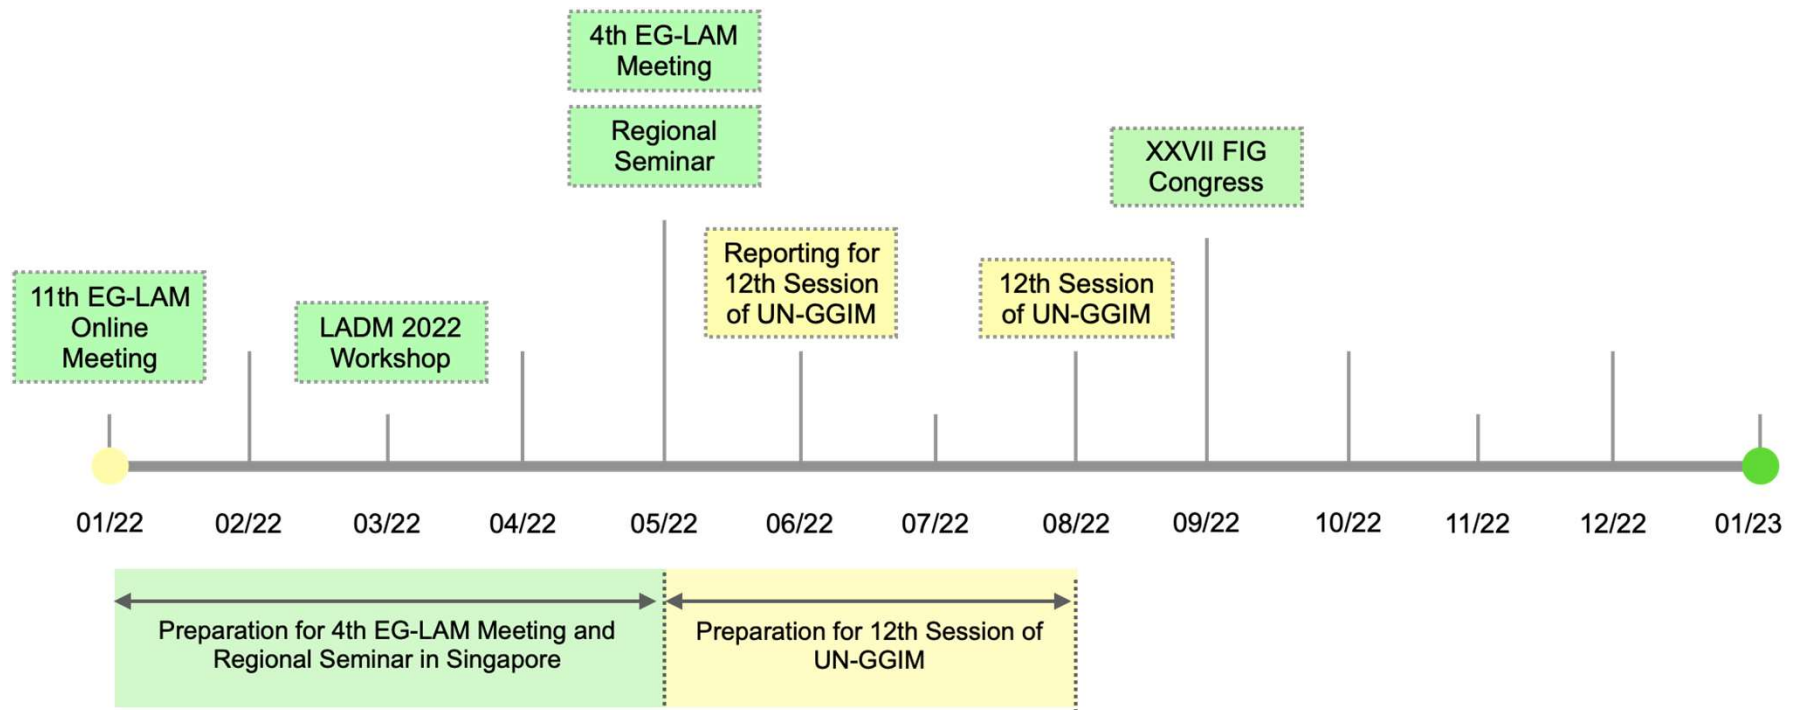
4th EG-LAM Meeting

Regional Seminar

XXVII FIG Congress

Reporting for 12th Session of UN-GGIM

12th Session of UN-GGIM

11th EG-LAM Online Meeting

LADM 2022 Workshop

01/22 02/22 03/22 04/22 05/22 06/22 07/22 08/22 09/22 10/22 11/22 12/22 01/23

Preparation for 4th EG-LAM Meeting and Regional Seminar in Singapore

Preparation for 12th Session of UN-GGIM